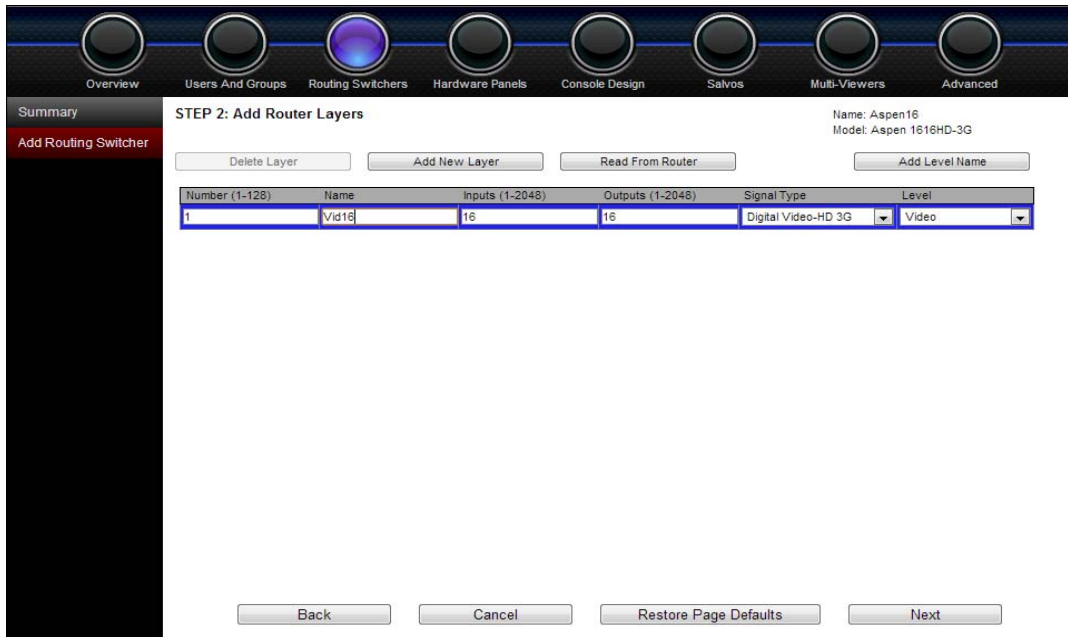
Overview Users And Groups Routing Switchers Hardware Panels Console Design Salvos Multi-Viewers Advanced

Summary

Add Routing Switcher

STEP 2: Add Router Layers

Name: Aspen16
Model: Aspen 1616HD-3G

Delete Layer Add New Layer Read From Router Add Level Name

| Number (1-128) | Name | Inputs (1-2048) | Outputs (1-2048) | Signal Type | Level |
|---|---|---|---|---|---|
| 1 | Vid16 | 16 | 16 | Digital Video-HD 3G | Video |

Back Cancel Restore Page Defaults Next